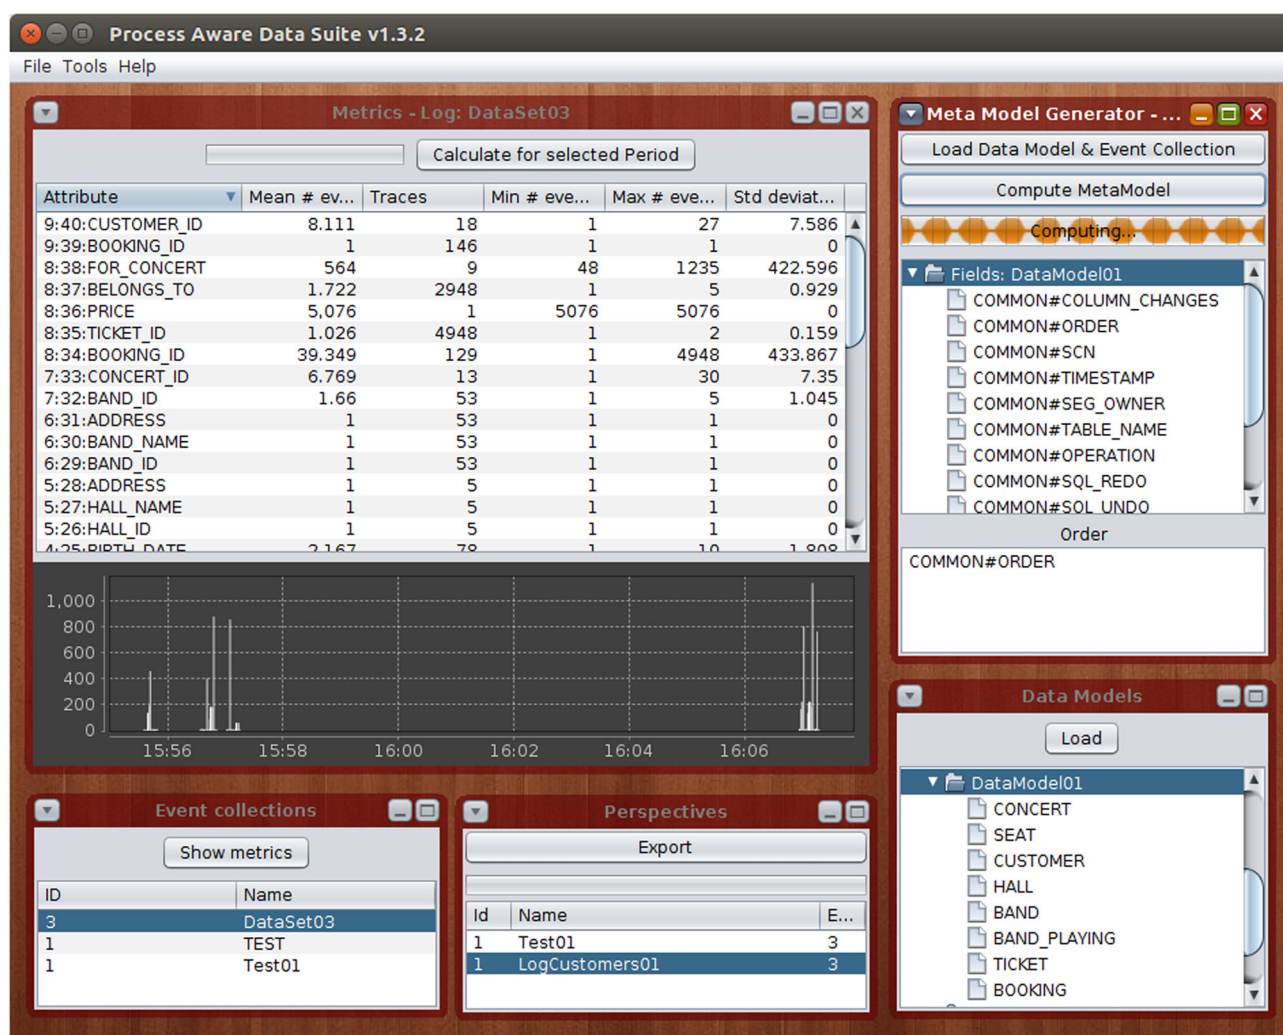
Process Aware Data Suite v1.3.2

File Tools Help

Metrics - Log: DataSet03

Calculate for selected Period

| Attribute | Mean # ev... | Traces | Min # eve... | Max # eve... | Std deviat... |
|---|---|---|---|---|---|
| 9:40:CUSTOMER_ID | 8.111 | 18 | 1 | 27 | 7.586 |
| 9:39:BOOKING_ID | 1 | 146 | 1 | 1 | 0 |
| 8:38:FOR_CONCERT | 564 | 9 | 48 | 1235 | 422.596 |
| 8:37:BELONGS_TO | 1.722 | 2948 | 1 | 5 | 0.929 |
| 8:36:PRICE | 5,076 | 1 | 5076 | 5076 | 0 |
| 8:35:TICKET_ID | 1.026 | 4948 | 1 | 2 | 0.159 |
| 8:34:BOOKING_ID | 39.349 | 129 | 1 | 4948 | 433.867 |
| 7:33:CONCERT_ID | 6.769 | 13 | 1 | 30 | 7.35 |
| 7:32:BAND_ID | 1.66 | 53 | 1 | 5 | 1.045 |
| 6:31:ADDRESS | 1 | 53 | 1 | 1 | 0 |
| 6:30:BAND_NAME | 1 | 53 | 1 | 1 | 0 |
| 6:29:BAND_ID | 1 | 53 | 1 | 1 | 0 |
| 5:28:ADDRESS | 1 | 5 | 1 | 1 | 0 |
| 5:27:HALL_NAME | 1 | 5 | 1 | 1 | 0 |
| 5:26:HALL_ID | 1 | 5 | 1 | 1 | 0 |
| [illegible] | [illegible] | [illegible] | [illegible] | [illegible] | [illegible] |

1,000
800
600
400
200
0
15:56 15:58 16:00 16:02 16:04 16:06

Meta Model Generator - ...

Load Data Model & Event Collection

Compute MetaModel

Computing...

Fields: DataModel01
COMMON#COLUMN_CHANGES
COMMON#ORDER
COMMON#SCN
COMMON#TIMESTAMP
COMMON#SEG_OWNER
COMMON#TABLE_NAME
COMMON#OPERATION
COMMON#SQL_REDO
COMMON#SQL_UNDO

Order
COMMON#ORDER

Data Models

Load

DataModel01
CONCERT
SEAT
CUSTOMER
HALL
BAND
BAND_PLAYING
TICKET
BOOKING

Event collections

Show metrics

| ID | Name |
|---|---|
| 3 | DataSet03 |
| 1 | TEST |
| 1 | Test01 |

Perspectives

Export

| Id | Name | E... |
|---|---|---|
| 1 | Test01 | 3 |
| 1 | LogCustomers01 | 3 |